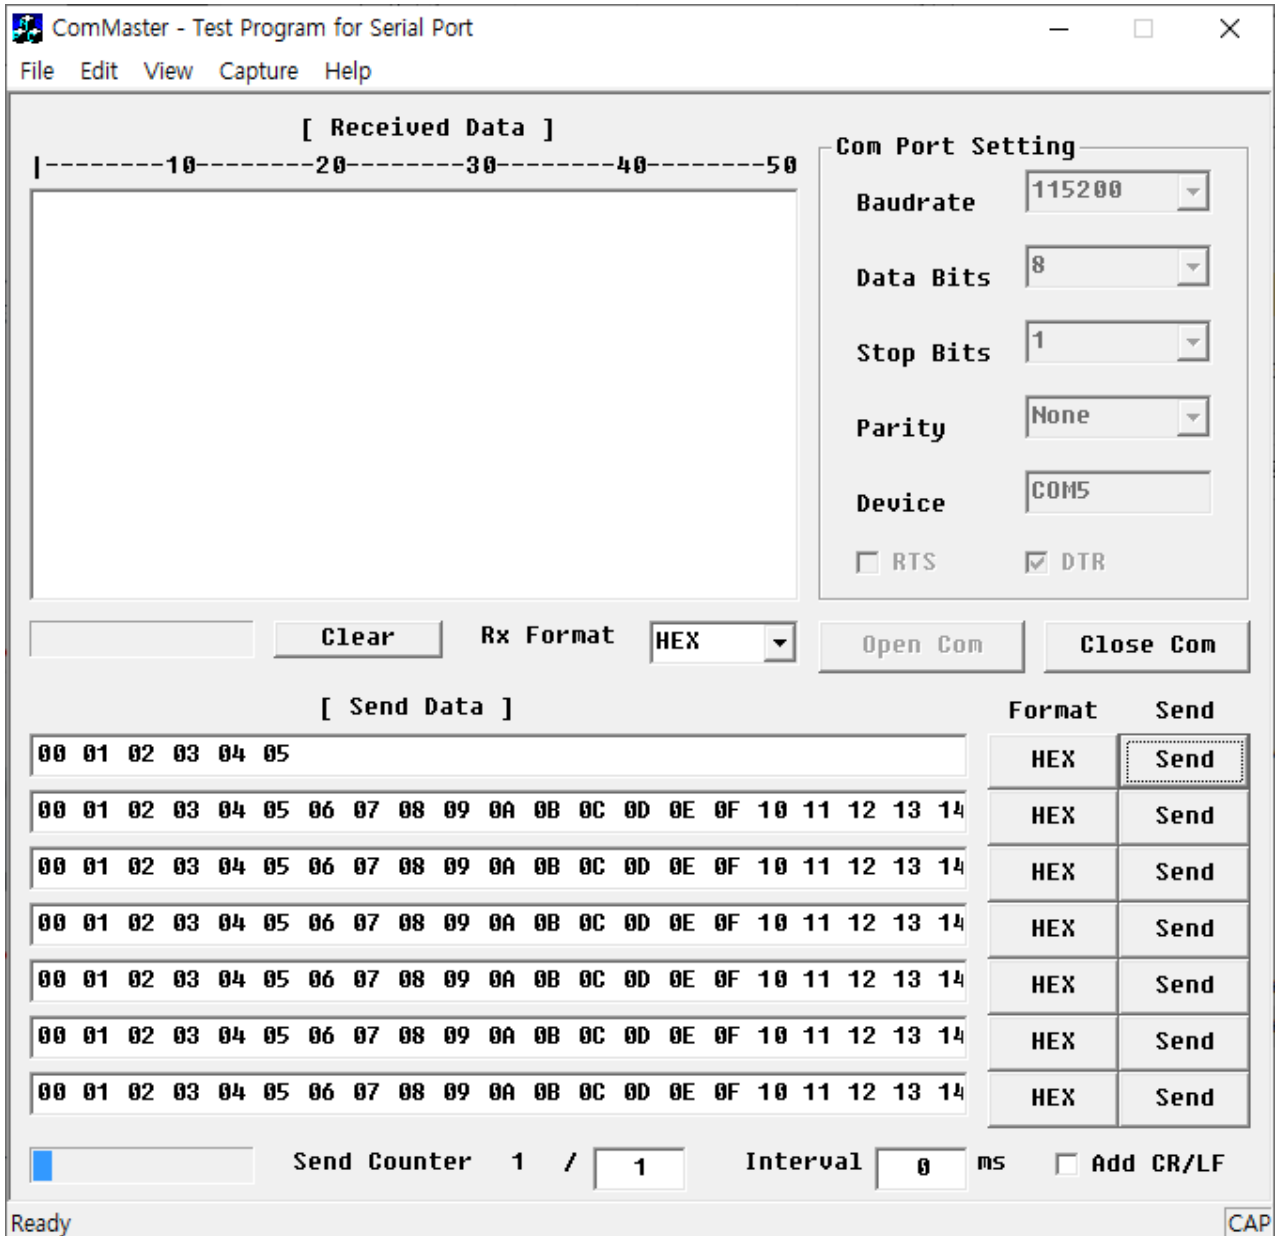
ComMaster - Test Program for Serial Port

File Edit View Capture Help

[ Received Data ]

|--------10--------20--------30--------40--------50

Com Port Setting

Baudrate 115200

Data Bits 8

Stop Bits 1

Parity None

Device COM5

RTS DTR

Clear Rx Format HEX Open Com Close Com

[ Send Data ] Format Send

00 01 02 03 04 05 HEX Send

00 01 02 03 04 05 06 07 08 09 0A 0B 0C 0D 0E 0F 10 11 12 13 14 HEX Send

00 01 02 03 04 05 06 07 08 09 0A 0B 0C 0D 0E 0F 10 11 12 13 14 HEX Send

00 01 02 03 04 05 06 07 08 09 0A 0B 0C 0D 0E 0F 10 11 12 13 14 HEX Send

00 01 02 03 04 05 06 07 08 09 0A 0B 0C 0D 0E 0F 10 11 12 13 14 HEX Send

00 01 02 03 04 05 06 07 08 09 0A 0B 0C 0D 0E 0F 10 11 12 13 14 HEX Send

00 01 02 03 04 05 06 07 08 09 0A 0B 0C 0D 0E 0F 10 11 12 13 14 HEX Send

Send Counter 1 / 1 Interval 0 ms Add CR/LF

Ready CAP